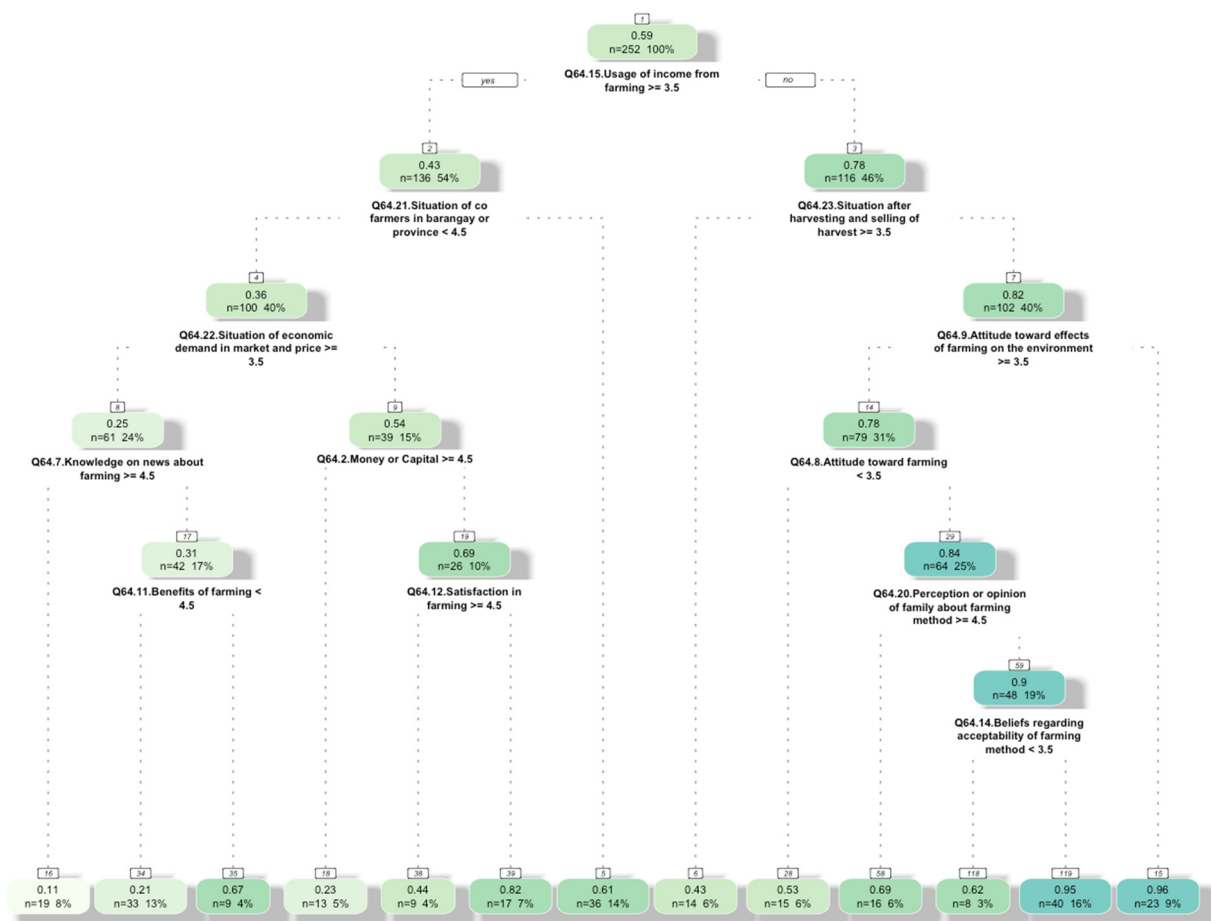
1
0.59
n=252 100%
Q64.15.Usage of income from farming >= 3.5
yes
no

2
0.43
n=136 54%
Q64.21.Situation of co farmers in barangay or province < 4.5

3
0.78
n=116 46%
Q64.23.Situation after harvesting and selling of harvest >= 3.5

4
0.36
n=100 40%
Q64.22.Situation of economic demand in market and price >= 3.5

7
0.82
n=102 40%
Q64.9.Attitude toward effects of farming on the environment >= 3.5

8
0.25
n=61 24%
Q64.7.Knowledge on news about farming >= 4.5

9
0.54
n=39 15%
Q64.2.Money or Capital >= 4.5

14
0.78
n=79 31%
Q64.8.Attitude toward farming < 3.5

17
0.31
n=42 17%
Q64.11.Benefits of farming < 4.5

19
0.69
n=26 10%
Q64.12.Satisfaction in farming >= 4.5

29
0.84
n=64 25%
Q64.20.Perception or opinion of family about farming method >= 4.5

59
0.9
n=48 19%
Q64.14.Beliefs regarding acceptability of farming method < 3.5

16
0.11
n=19 8%

34
0.21
n=33 13%

35
0.67
n=9 4%

18
0.23
n=13 5%

38
0.44
n=9 4%

39
0.82
n=17 7%

5
0.61
n=36 14%

6
0.43
n=14 6%

28
0.53
n=15 6%

58
0.69
n=16 6%

118
0.62
n=8 3%

119
0.95
n=40 16%

15
0.96
n=23 9%